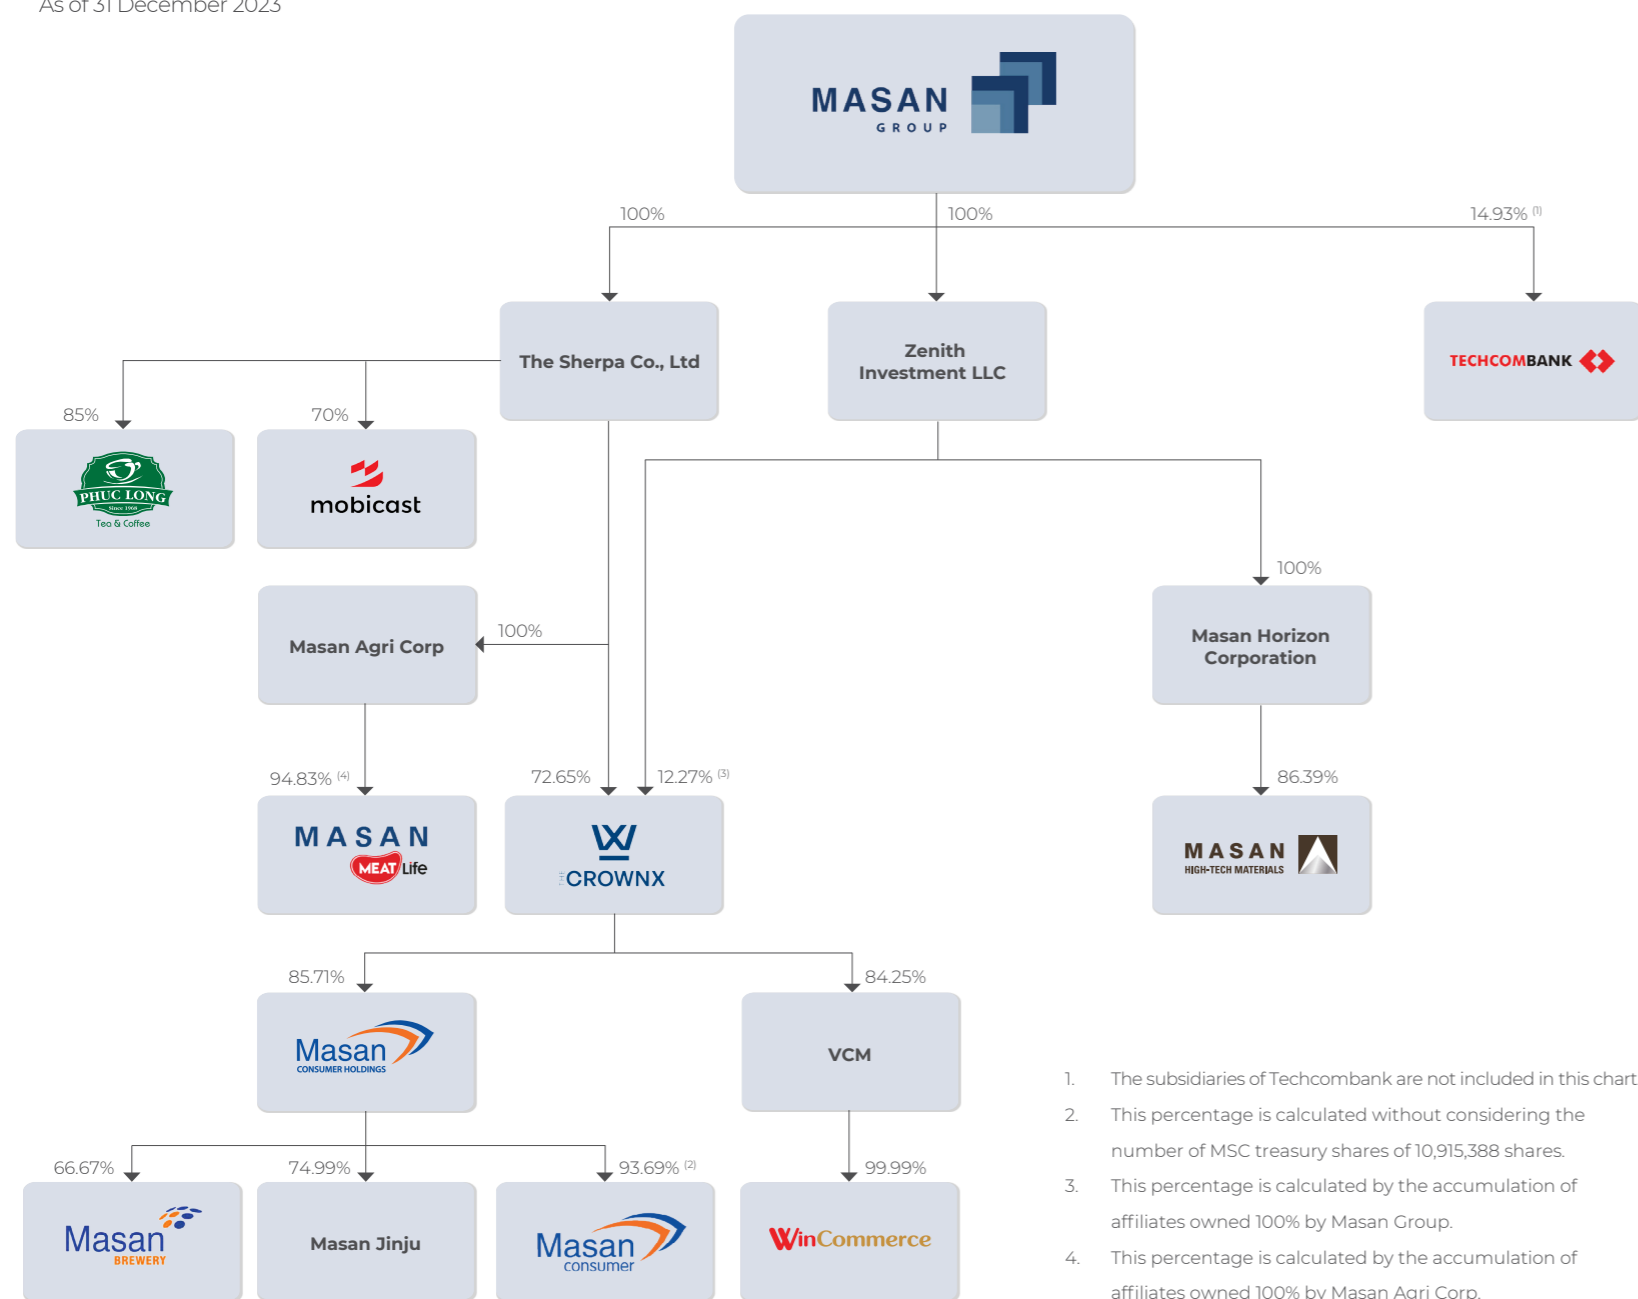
As of 31 December 2023

MASAN GROUP

100%

100%

14.93% (1)

The Sherpa Co., Ltd

Zenith Investment LLC

TECHCOMBANK

85%

70%

PHUC LONG Since 1968 Tea & Coffee

mobicast

100%

Masan Agri Corp

100%

Masan Horizon Corporation

94.83% (4)

72.65%

12.27% (3)

86.39%

MASAN MEAT Life

CROWNX

MASAN HIGH-TECH MATERIALS

85.71%

84.25%

Masan CONSUMER HOLDINGS

VCM

66.67%

74.99%

93.69% (2)

99.99%

Masan BREWERY

Masan Jinju

Masan consumer

WinCommerce

1. The subsidiaries of Techcombank are not included in this chart

2. This percentage is calculated without considering the number of MSC treasury shares of 10,915,388 shares.

3. This percentage is calculated by the accumulation of affiliates owned 100% by Masan Group.

4. This percentage is calculated by the accumulation of affiliates owned 100% by Masan Agri Corp.